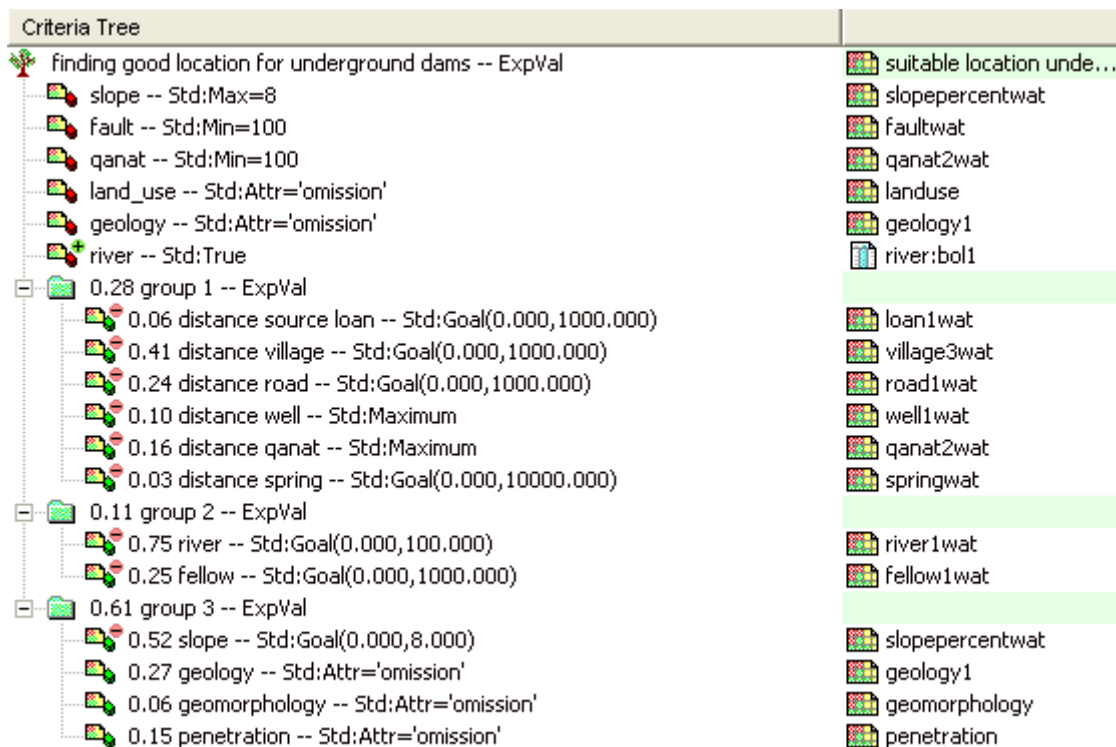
| Criteria Tree | |
|---|---|
| finding good location for underground dams -- ExpVal | suitable location unde... |
| slope -- Std:Max=8 | slopepercentwat |
| fault -- Std:Min=100 | faultwat |
| qanat -- Std:Min=100 | qanat2wat |
| land_use -- Std:Attr='omission' | landuse |
| geology -- Std:Attr='omission' | geology1 |
| river -- Std:True | river:bol1 |
| 0.28 group 1 -- ExpVal | |
| 0.06 distance source loan -- Std:Goal(0.000,1000.000) | loan1wat |
| 0.41 distance village -- Std:Goal(0.000,1000.000) | village3wat |
| 0.24 distance road -- Std:Goal(0.000,1000.000) | road1wat |
| 0.10 distance well -- Std:Maximum | well1wat |
| 0.16 distance qanat -- Std:Maximum | qanat2wat |
| 0.03 distance spring -- Std:Goal(0.000,10000.000) | springwat |
| 0.11 group 2 -- ExpVal | |
| 0.75 river -- Std:Goal(0.000,100.000) | river1wat |
| 0.25 fellow -- Std:Goal(0.000,1000.000) | fellow1wat |
| 0.61 group 3 -- ExpVal | |
| 0.52 slope -- Std:Goal(0.000,8.000) | slopepercentwat |
| 0.27 geology -- Std:Attr='omission' | geology1 |
| 0.06 geomorphology -- Std:Attr='omission' | geomorphology |
| 0.15 penetration -- Std:Attr='omission' | penetration |